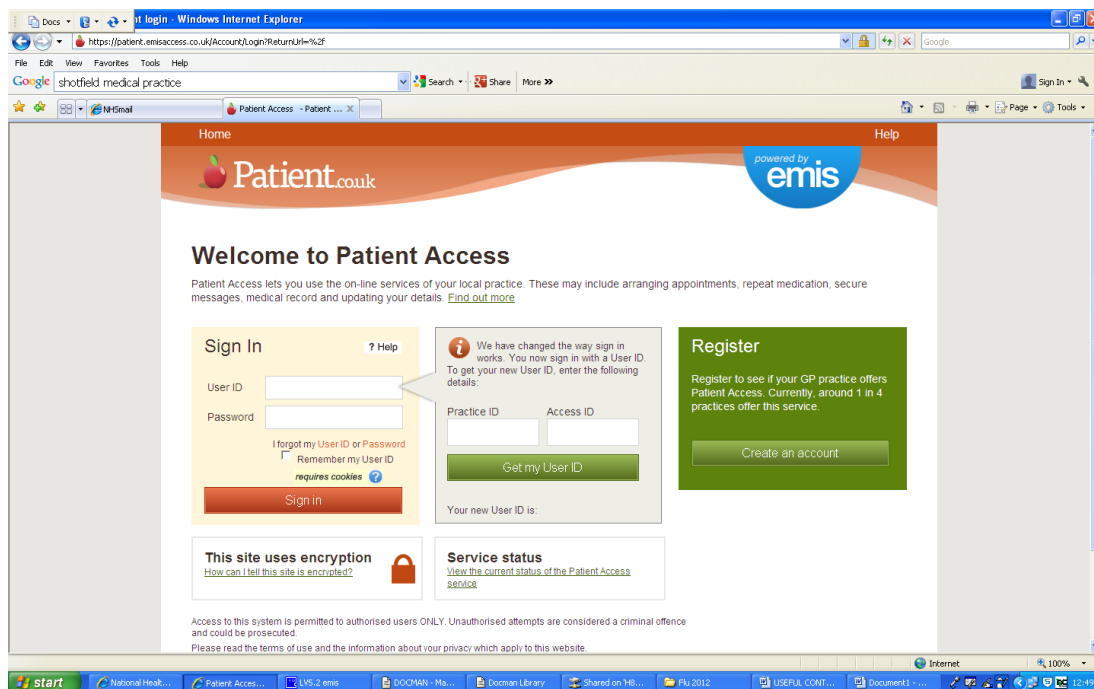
Docs nt login - Windows Internet Explorer

https://patient.emisaccess.co.uk/Account/Login?ReturnUrl=%2f

Google

File Edit View Favorites Tools Help

Google shotfield medical practice Search Share More »

Sign In

NHSmail Patient Access - Patient ...

Page Tools

Home Help

Patient.co.uk

powered by emis

Welcome to Patient Access

Patient Access lets you use the on-line services of your local practice. These may include arranging appointments, repeat medication, secure messages, medical record and updating your details. Find out more

Sign In ? Help

User ID

Password

I forgot my User ID or Password

Remember my User ID

requires cookies

Sign in

We have changed the way sign in works. You now sign in with a User ID. To get your new User ID, enter the following details:

Practice ID Access ID

Get my User ID

Your new User ID is:

Register

Register to see if your GP practice offers Patient Access. Currently, around 1 in 4 practices offer this service.

Create an account

This site uses encryption
How can I tell this site is encrypted?

Service status
View the current status of the Patient Access service

Access to this system is permitted to authorised users ONLY. Unauthorised attempts are considered a criminal offence and could be prosecuted.
Please read the terms of use and the information about your privacy which apply to this website.

Internet 100%

start National Healt... Patient Acces... LV5.2 emis DOCMAN - Ma... Docman Library Shared on 'H8... Flu 2012 USEFUL CONT... Document1 - ... 12:49